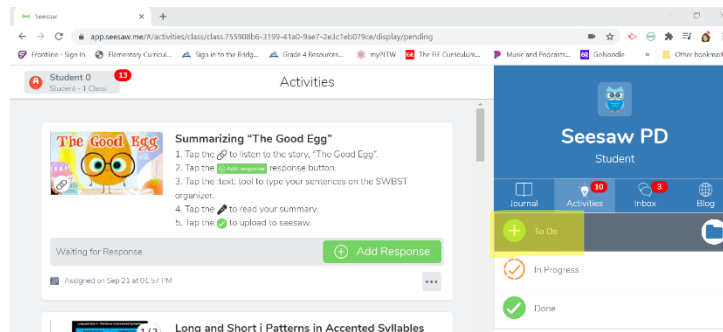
Seesaw
app.seesaw.me/#/activities/class/class.755908b6-3199-41a0-9ae7-2e3c1eb079ce/display/pending
Frontline - Sign In
Elementary Curricul...
Sign in to the Bridg...
Grade 4 Resources...
myPITW
The EF Curriculum...
Music and Podcasts...
GoNoodle
Other bookmarks

Student 0
Student - 1 Class
13
Activities

The Good Egg
Summarizing "The Good Egg"
1. Tap the to listen to the story, "The Good Egg".
2. Tap the Add response response button.
3. Tap the :text: tool to type your sentences on the SWBST organizer.
4. Tap the to read your summary.
5. Tap the to upload to seesaw.

Waiting for Response
Add Response
Assigned on Sep 21 at 01:57 PM

1 / 2
Long and Short i Patterns in Accented Syllables

Seesaw PD
Student
Journal
10
Activities
3
Inbox
Blog
To Do
In Progress
Done